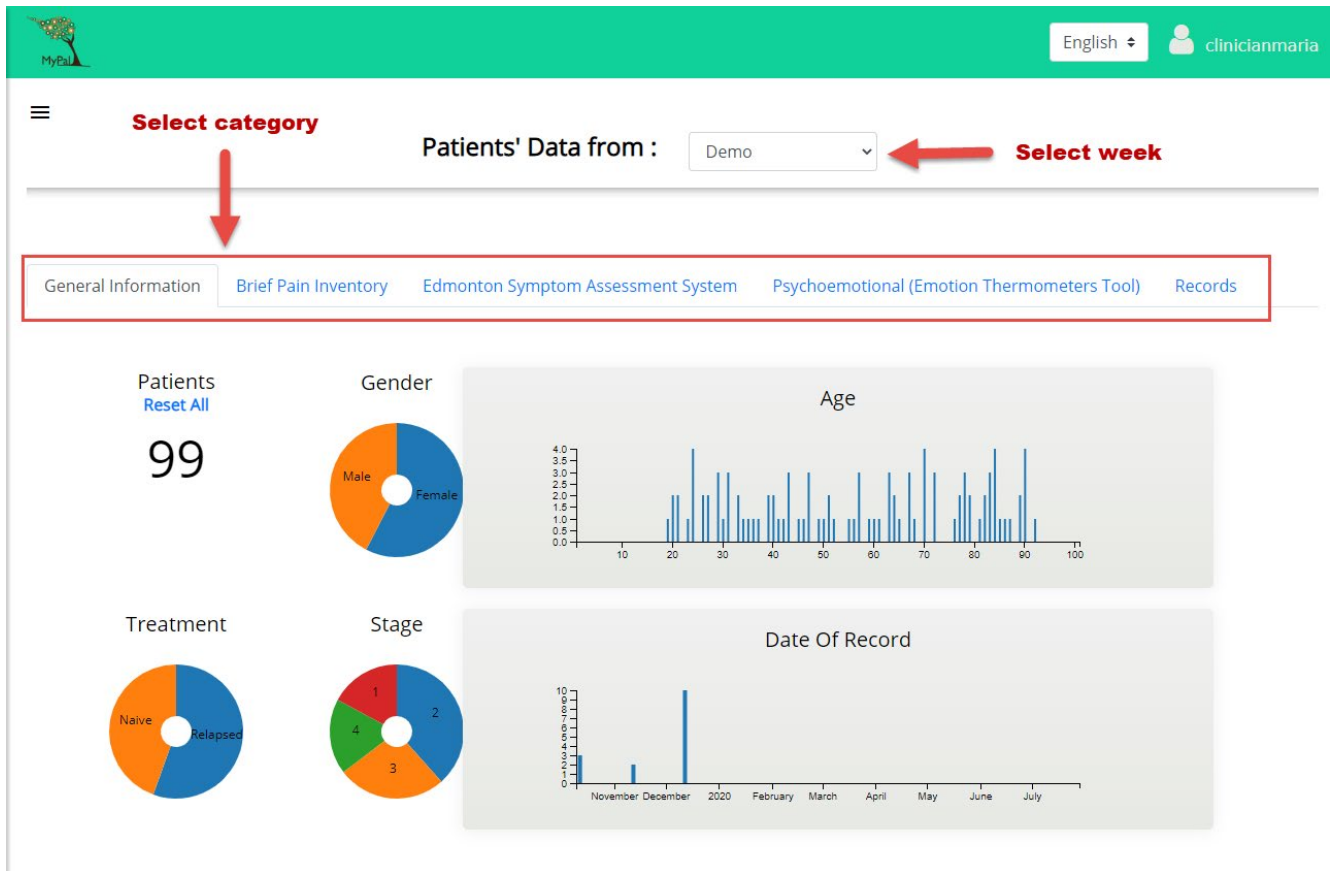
MyPal

English ⇕

clinicianmaria

Select category

Patients' Data from : Demo

Select week

General Information | Brief Pain Inventory | Edmonton Symptom Assessment System | Psychoemotional (Emotion Thermometers Tool) | Records

Patients
Reset All
99

Gender
Male
Female

Age
4.0
3.5
3.0
2.5
2.0
1.5
1.0
0.5
0.0
10 20 30 40 50 60 70 80 90 100

Treatment
Naive
Relapsed

Stage
1
2
3
4

Date Of Record
10
9
8
7
6
5
4
3
2
1
0
November December 2020 February March April May June July